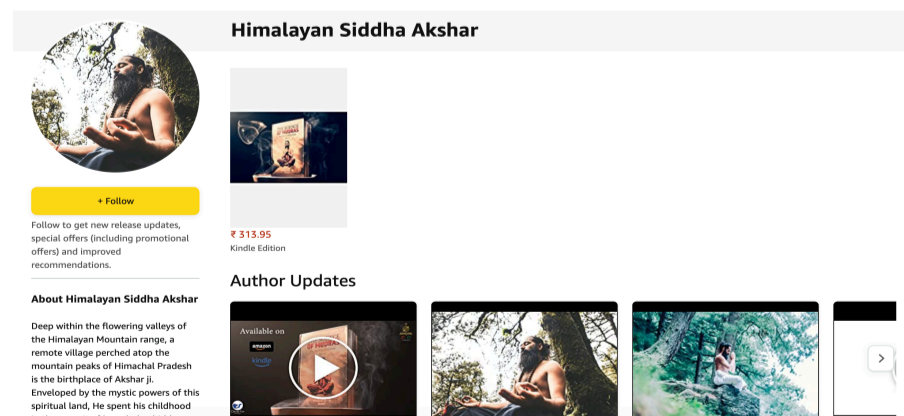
Himalayan Siddha Akshar

+ Follow

Follow to get new release updates, special offers (including promotional offers) and improved recommendations.

About Himalayan Siddha Akshar

Deep within the flowering valleys of the Himalayan Mountain range, a remote village perched atop the mountain peaks of Himachal Pradesh is the birthplace of Akshar ji. Enveloped by the mystic powers of this spiritual land, He spent his childhood

₹ 313.95
Kindle Edition

Author Updates

Available on
amazon
kindle